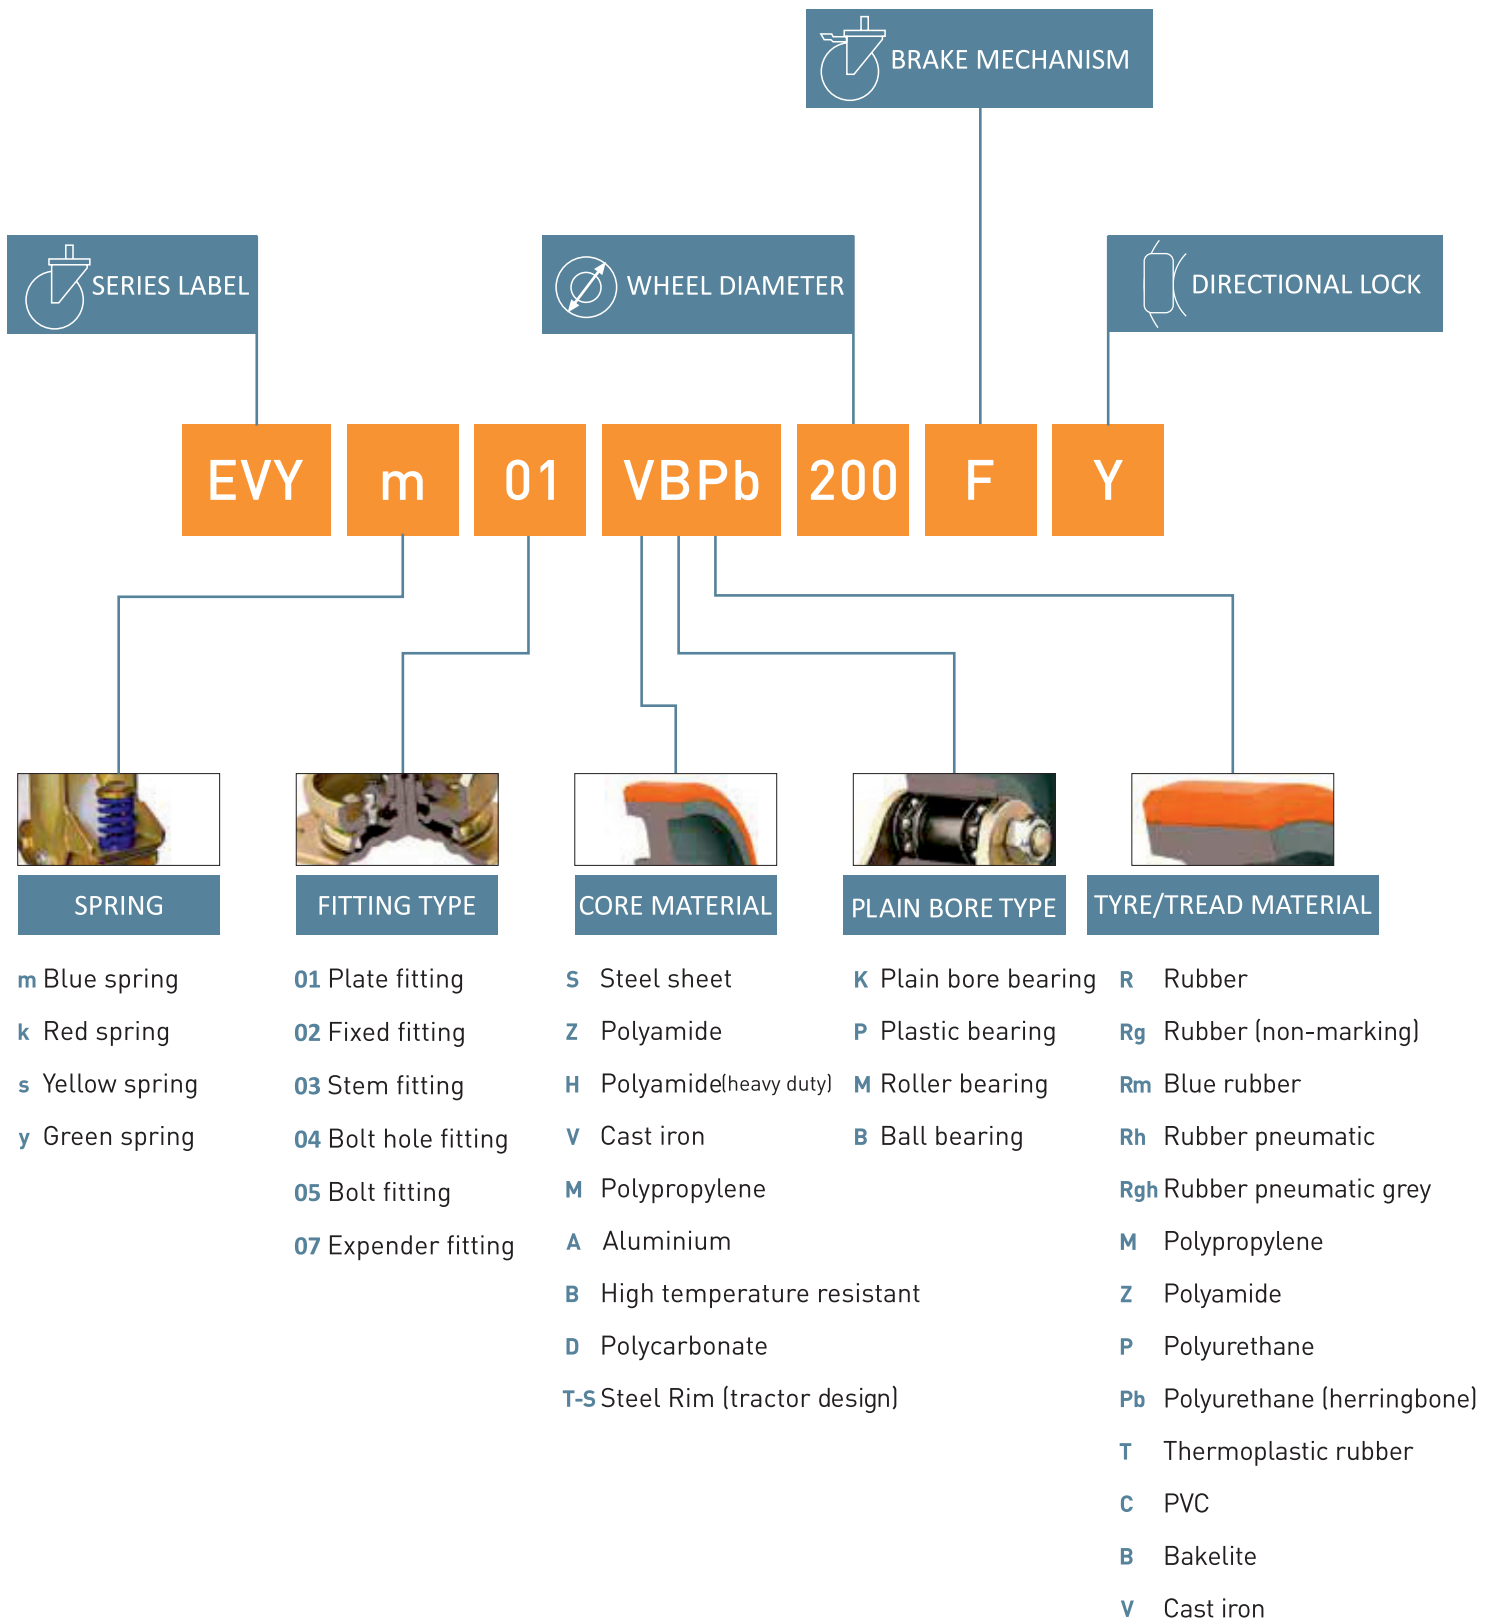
BRAKE MECHANISM

SERIES LABEL

WHEEL DIAMETER

DIRECTIONAL LOCK

EVY m 01 VBPb 200 F Y

SPRING

m Blue spring
k Red spring
s Yellow spring
y Green spring

FITTING TYPE

01 Plate fitting
02 Fixed fitting
03 Stem fitting
04 Bolt hole fitting
05 Bolt fitting
07 Expender fitting

CORE MATERIAL

S Steel sheet
Z Polyamide
H Polyamide(heavy duty)
V Cast iron
M Polypropylene
A Aluminium
B High temperature resistant
D Polycarbonate
T-S Steel Rim (tractor design)

PLAIN BORE TYPE

K Plain bore bearing
P Plastic bearing
M Roller bearing
B Ball bearing

TYRE/TREAD MATERIAL

R Rubber
Rg Rubber (non-marking)
Rm Blue rubber
Rh Rubber pneumatic
Rgh Rubber pneumatic grey
M Polypropylene
Z Polyamide
P Polyurethane
Pb Polyurethane (herringbone)
T Thermoplastic rubber
C PVC
B Bakelite
V Cast iron